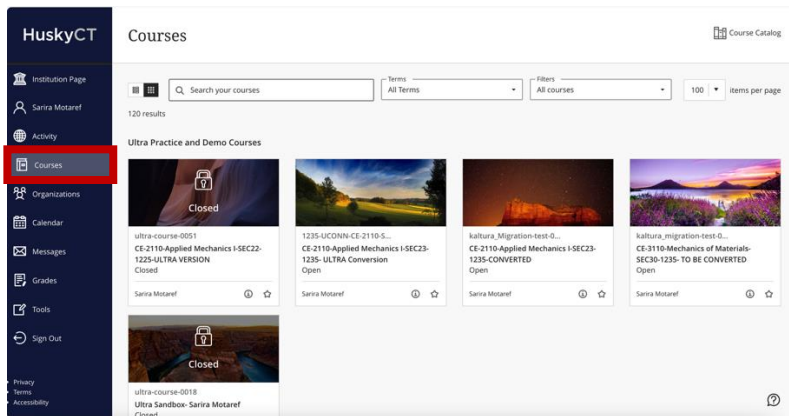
HuskyCT

Institution Page
Sarira Motaref
Activity
Courses
Organizations
Calendar
Messages
Grades
Tools
Sign Out

Privacy
Terms
Accessibility

Courses

Course Catalog

Search your courses

Terms
All Terms

Filters
All courses

100 items per page

120 results

Ultra Practice and Demo Courses

Closed
ultra-course-0051
CE-2110-Applied Mechanics I-SEC22-1225-ULTRA VERSION
Closed
Sarira Motaref

1235-UCONN-CE-2110-S...
CE-2110-Applied Mechanics I-SEC23-1235- ULTRA Conversion
Open
Sarira Motaref

kaltura_Migration-test-0...
CE-2110-Applied Mechanics I-SEC23-1235-CONVERTED
Open
Sarira Motaref

kaltura_migration-test-0...
CE-3110-Mechanics of Materials-SEC30-1235- TO BE CONVERTED
Open
Sarira Motaref

Closed
ultra-course-0018
Ultra Sandbox- Sarira Motaref
Closed